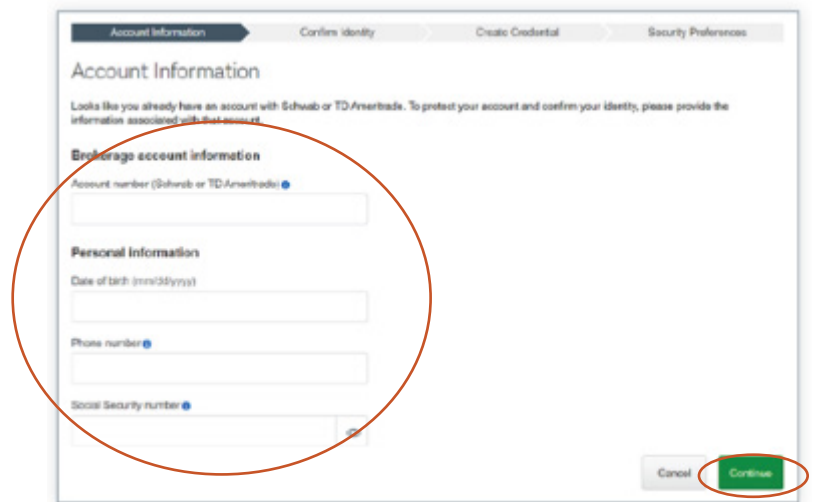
Account Information
Confirm Identity
Create Credential
Security Preferences

Account Information

Looks like you already have an account with Schwab or TD Ameritrade. To protect your account and confirm your identity, please provide the information associated with that account.

Brokerage account information

Account number (Schwab or TD Ameritrade)

Personal information

Date of birth (mm/dd/yyyy)

Phone number

Social Security number

Cancel
Continue